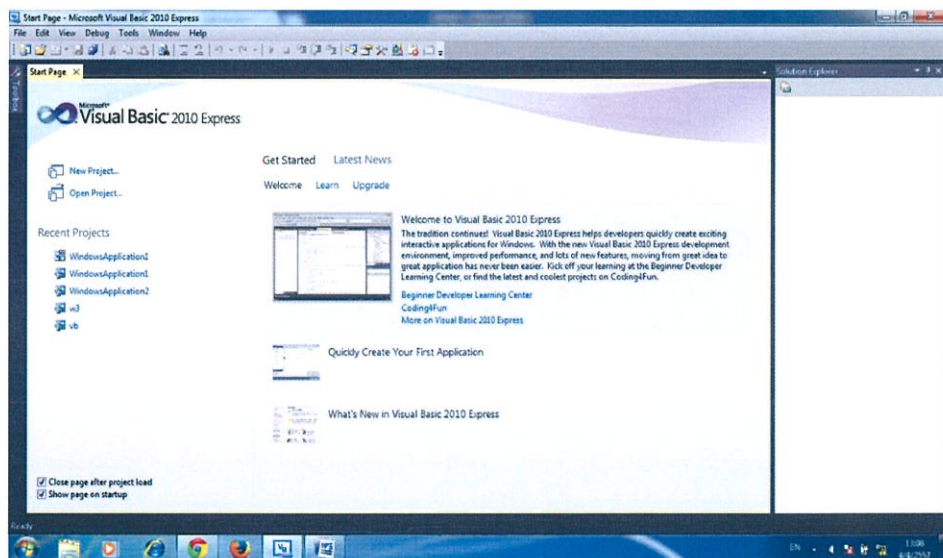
Start Page - Microsoft Visual Basic 2010 Express

File Edit View Debug Tools Window Help

Start Page ×

Toolbox

Solution Explorer

Microsoft Visual Basic 2010 Express

New Project...

Open Project...

Recent Projects

WindowsApplication1

WindowsApplication1

WindowsApplication2

w3

vb

Get Started Latest News

Welcome Learn Upgrade

Welcome to Visual Basic 2010 Express

The tradition continues! Visual Basic 2010 Express helps developers quickly create exciting interactive applications for Windows. With the new Visual Basic 2010 Express development environment, improved performance, and lots of new features, moving from great idea to great application has never been easier. Kick off your learning at the Beginner Developer Learning Center, or find the latest and coolest projects on Coding4Fun.

Beginner Developer Learning Center

Coding4Fun

More on Visual Basic 2010 Express

Quickly Create Your First Application

What's New in Visual Basic 2010 Express

Close page after project load

Show page on startup

Ready

EN

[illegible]